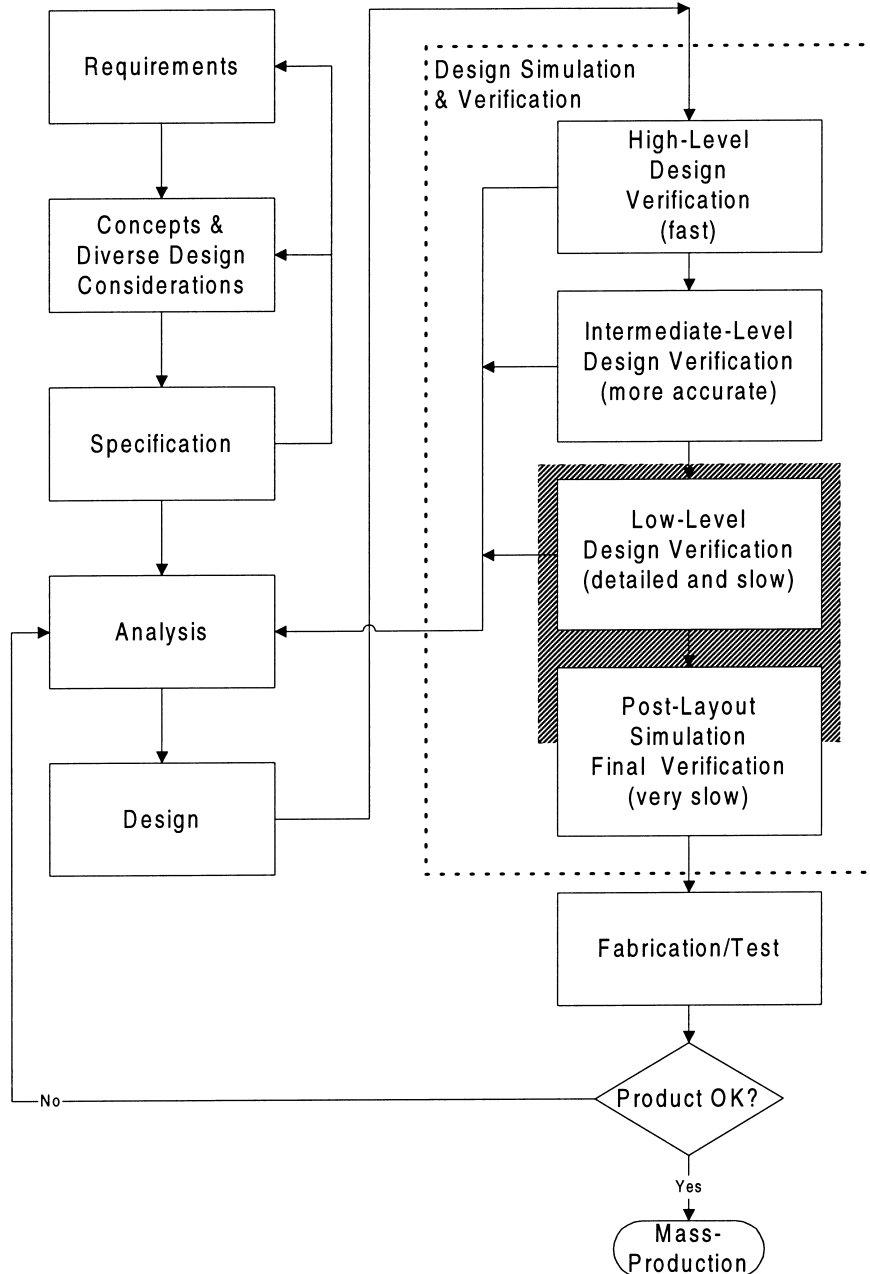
Requirements

Concepts & Diverse Design Considerations

Specification

Analysis

Design

Design Simulation & Verification

High-Level Design Verification (fast)

Intermediate-Level Design Verification (more accurate)

Low-Level Design Verification (detailed and slow)

Post-Layout Simulation Final Verification (very slow)

Fabrication/Test

Product OK?

No

Yes

Mass-Production